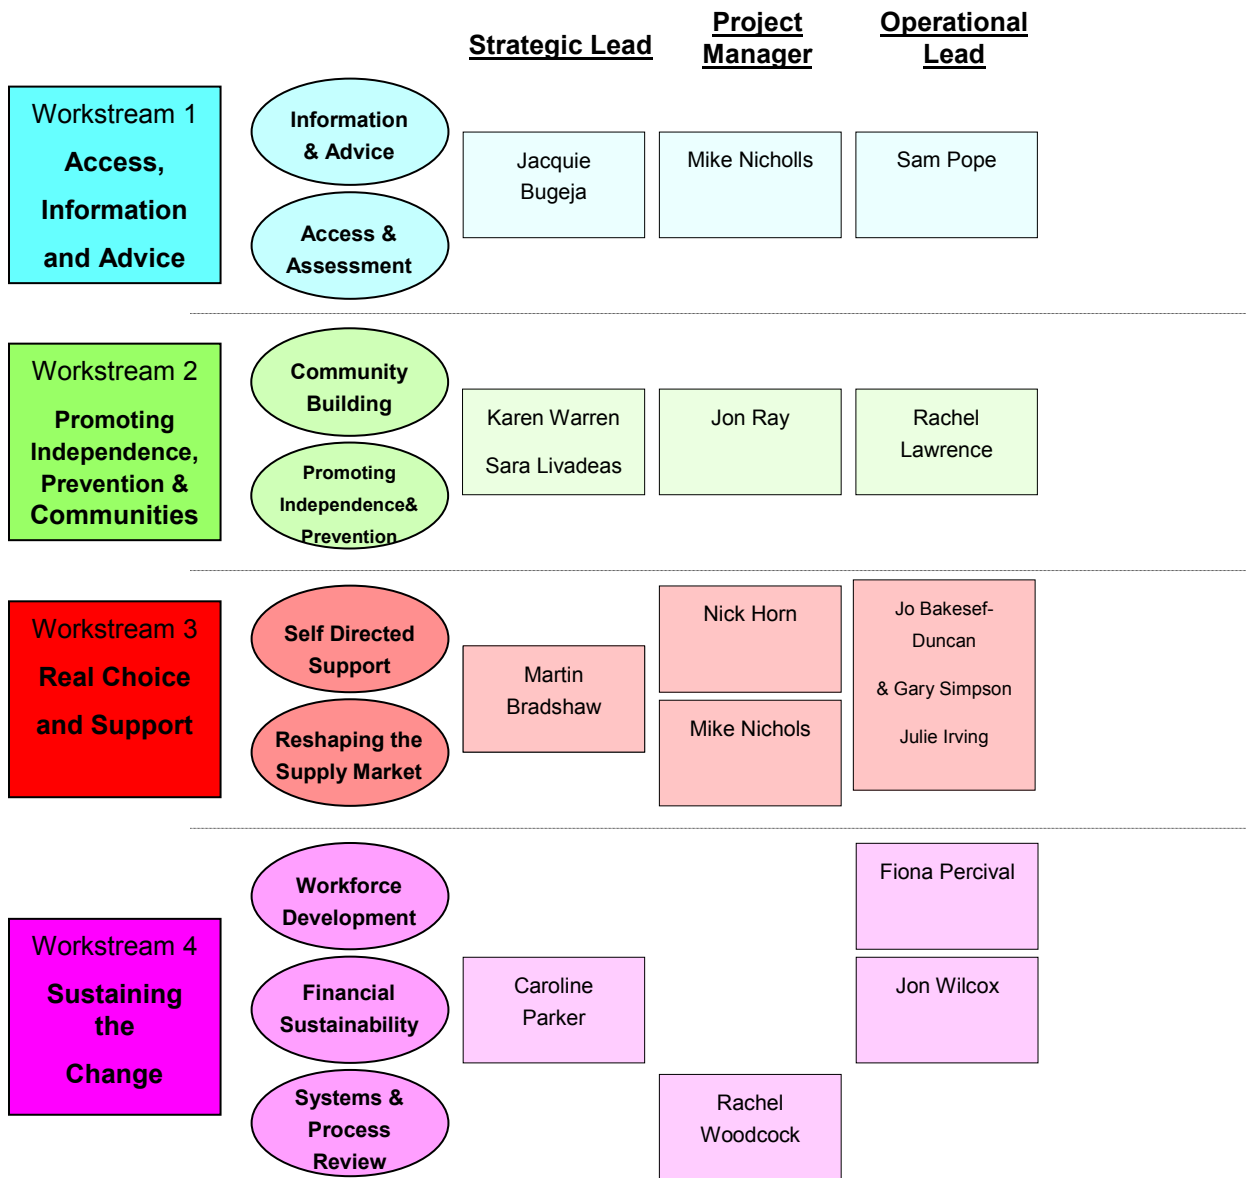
Strategic Lead

Project Manager

Operational Lead

Workstream 1
Access, Information and Advice

Information & Advice

Access & Assessment

Jacquie Bugeja

Mike Nicholls

Sam Pope

Workstream 2
Promoting Independence, Prevention & Communities

Community Building

Promoting Independence& Prevention

Karen Warren
Sara Livadeas

Jon Ray

Rachel Lawrence

Workstream 3
Real Choice and Support

Self Directed Support

Reshaping the Supply Market

Martin Bradshaw

Nick Horn

Mike Nichols

Jo Bakesef-Duncan
& Gary Simpson
Julie Irving

Workstream 4
Sustaining the Change

Workforce Development

Financial Sustainability

Systems & Process Review

Caroline Parker

Rachel Woodcock

Fiona Percival

Jon Wilcox